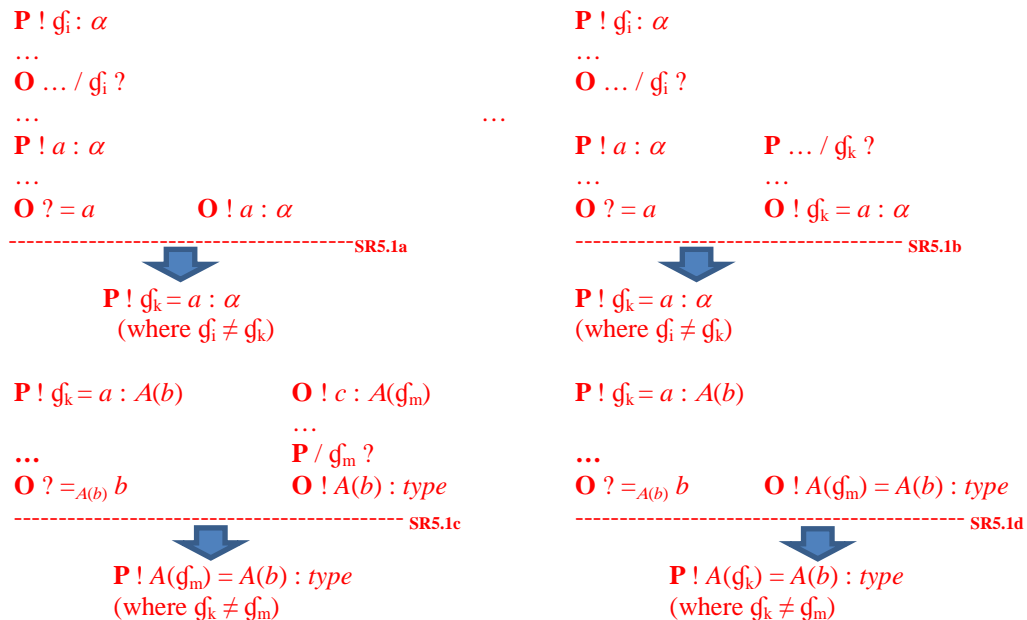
**P** ! $\mathfrak{g}_i$ : $\alpha$
…
**O** … / $\mathfrak{g}_i$ ?
…
**P** ! $a$ : $\alpha$
…
**O** ? = $a$ **O** ! $a$ : $\alpha$
SR5.1a
**P** ! $\mathfrak{g}_k = a : \alpha$
(where $\mathfrak{g}_i \neq \mathfrak{g}_k$)

…

**P** ! $\mathfrak{g}_i$ : $\alpha$
…
**O** … / $\mathfrak{g}_i$ ?
…
**P** ! $a$ : $\alpha$ **P** … / $\mathfrak{g}_k$ ?
… …
**O** ? = $a$ **O** ! $\mathfrak{g}_k = a : \alpha$
SR5.1b
**P** ! $\mathfrak{g}_k = a : \alpha$
(where $\mathfrak{g}_i \neq \mathfrak{g}_k$)

**P** ! $\mathfrak{g}_k = a : A(b)$ **O** ! $c : A(\mathfrak{g}_m)$
…
**P** / $\mathfrak{g}_m$ ?
…
**O** ? $=_{A(b)} b$ **O** ! $A(b)$ : *type*
SR5.1c
**P** ! $A(\mathfrak{g}_m) = A(b)$ : *type*
(where $\mathfrak{g}_k \neq \mathfrak{g}_m$)

**P** ! $\mathfrak{g}_k = a : A(b)$
…
**O** ? $=_{A(b)} b$ **O** ! $A(\mathfrak{g}_m) = A(b)$ : *type*
SR5.1d
**P** ! $A(\mathfrak{g}_k) = A(b)$ : *type*
(where $\mathfrak{g}_k \neq \mathfrak{g}_m$)